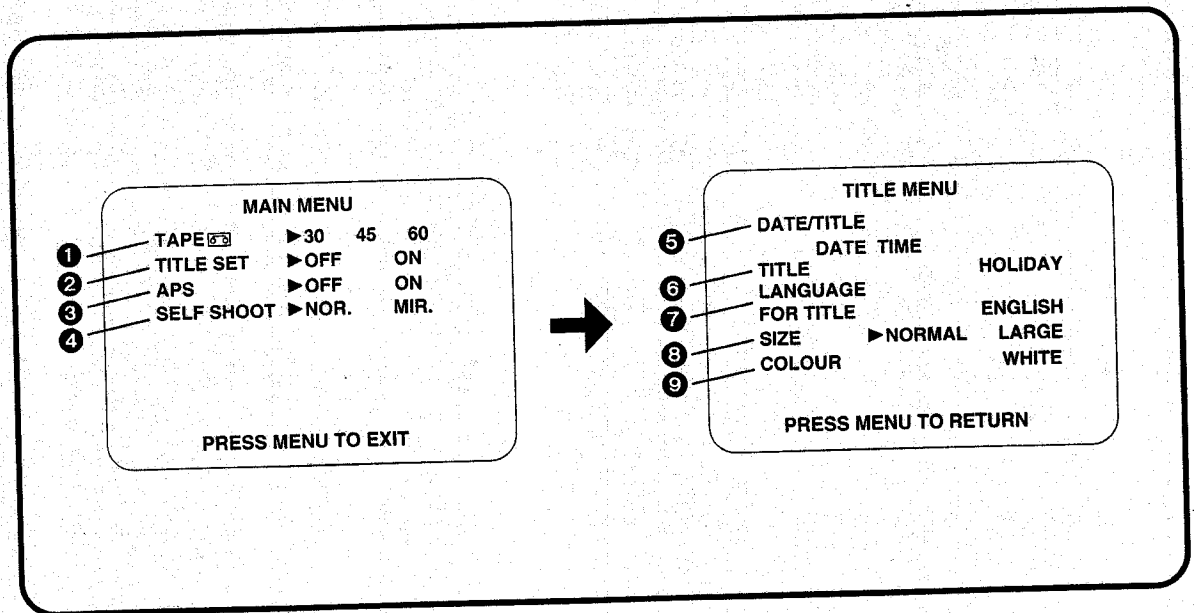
MAIN MENU

❶ TAPE ▶30 45 60
❷ TITLE SET ▶OFF ON
❸ APS ▶OFF ON
❹ SELF SHOOT ▶NOR. MIR.

PRESS MENU TO EXIT

TITLE MENU

❺ DATE/TITLE
DATE TIME
❻ TITLE HOLIDAY
❼ LANGUAGE FOR TITLE ENGLISH
❽ SIZE ▶NORMAL LARGE
❾ COLOUR WHITE

PRESS MENU TO RETURN